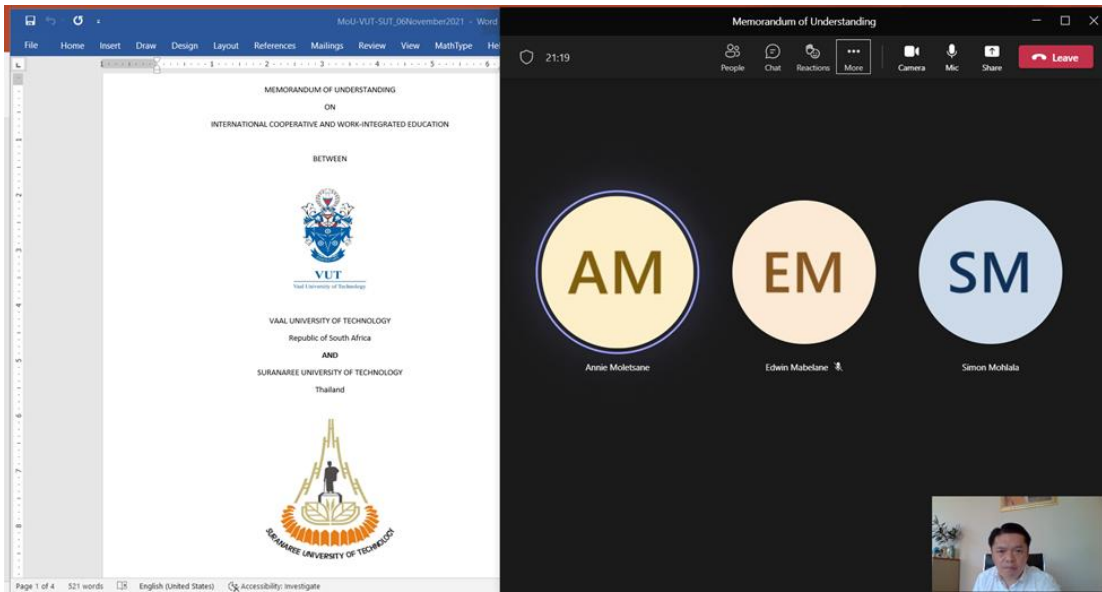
MoU-VUT-SUT_06November2021 - Word

File Home Insert Draw Design Layout References Mailings Review View MathType He

MEMORANDUM OF UNDERSTANDING

ON

INTERNATIONAL COOPERATIVE AND WORK-INTEGRATED EDUCATION

BETWEEN

VUT
Vaal University of Technology

VAAL UNIVERSITY OF TECHNOLOGY
Republic of South Africa
AND
SURANAREE UNIVERSITY OF TECHNOLOGY
Thailand

SURANAREE UNIVERSITY OF TECHNOLOGY

Page 1 of 4 521 words English (United States) Accessibility: Investigate

Memorandum of Understanding

21:19

People Chat Reactions More Camera Mic Share Leave

AM
Annie Moletsane

EM
Edwin Mabelane

SM
Simon Mohlala